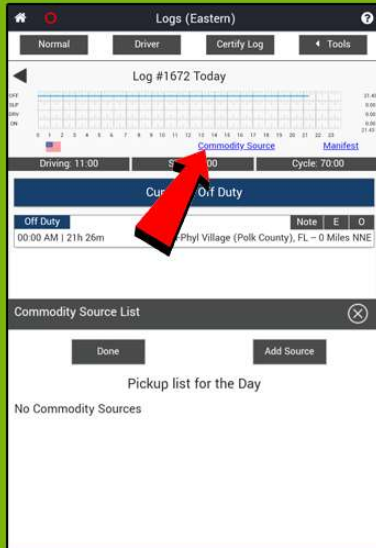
Logs (Eastern)

Normal
Driver
Certify Log
Tools

Log #1672 Today

OFF
SB
DRV
ON

21:45
0:00
0:00
0:00
21:45

0 1 2 3 4 5 6 7 8 9 10 11 12 13 14 15 16 17 18 19 20 21 22 23

Commodity Source
Manifest

Driving: 11:00
S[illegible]00
Cycle: 70:00

Cu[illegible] Off Duty

Off Duty
Note
E
O

00:00 AM | 21h 26m
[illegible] Phyl Village (Polk County), FL – 0 Miles NNE

Commodity Source List

Done
Add Source

Pickup list for the Day

No Commodity Sources